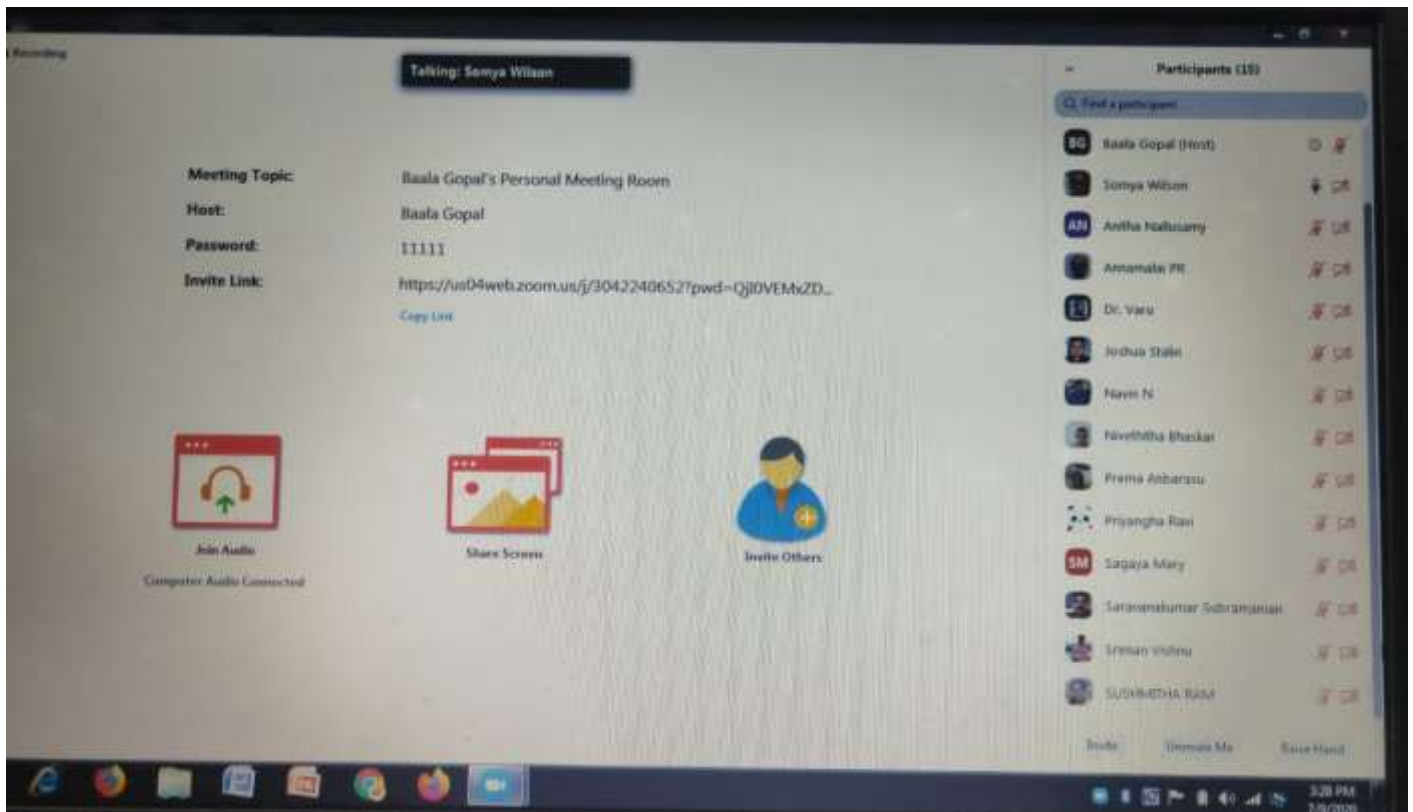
Recording

Talking: Somya Wilson

Meeting Topic: Baala Gopal's Personal Meeting Room

Host: Baala Gopal

Password: 11111

Invite Link: https://us04web.zoom.us/j/3042240652?pwd=QJ0VEMxZD...

Copy Link

Join Audio

Computer Audio Connected

Share Screen

Invite Others

Participants (15)

Find a participant

BG Baala Gopal (Host)

Somya Wilson

AN Anitha Nallusamy

Annamalai PR

Dr. Vasu

Joshua Stalin

Navin N

Nivethitha Bhaskar

Prema Anbarasu

Priyangha Ravi

SM Sagaya Mary

Saravanakumar Subramanian

Sriman Vishnu

SUSHMITHA RAM

Invite

Unmute Me

Raise Hand

3:28 PM

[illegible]